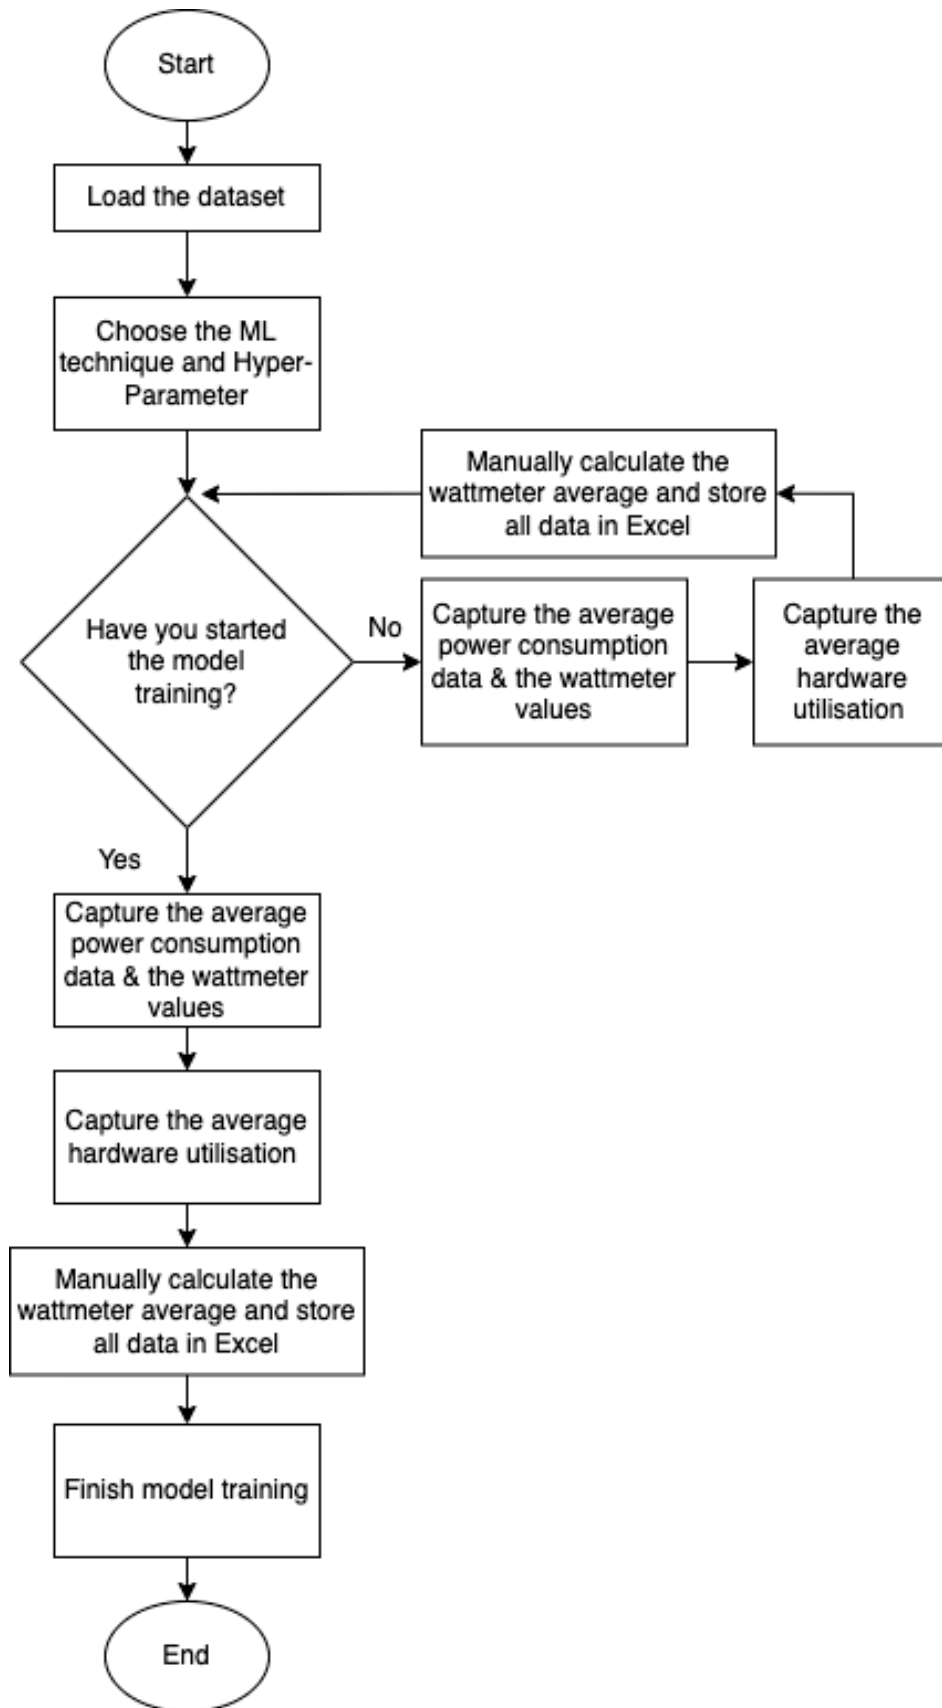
Start

Load the dataset

Choose the ML technique and Hyper-Parameter

Manually calculate the wattmeter average and store all data in Excel

Have you started the model training?

No

Capture the average power consumption data & the wattmeter values

Capture the average hardware utilisation

Yes

Capture the average power consumption data & the wattmeter values

Capture the average hardware utilisation

Manually calculate the wattmeter average and store all data in Excel

Finish model training

End